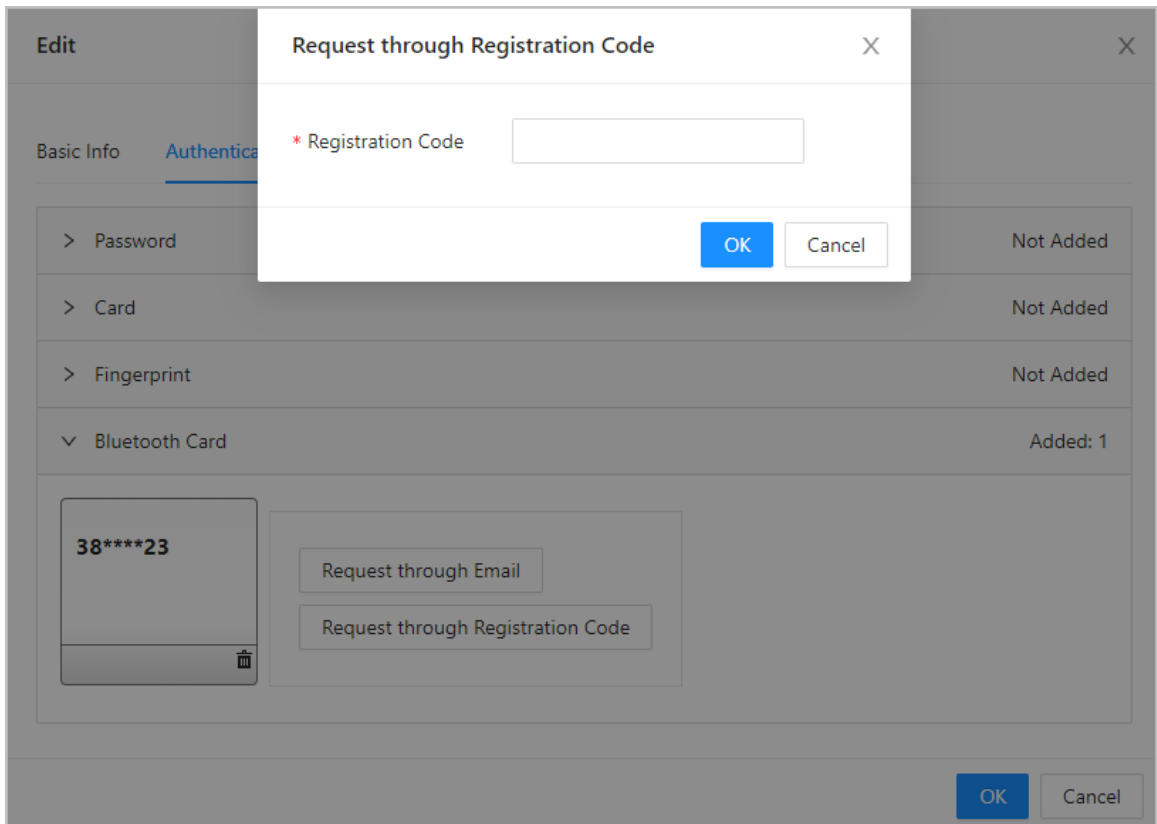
Edit

Request through Registration Code

* Registration Code

OK Cancel

Basic Info Authentica

> Password Not Added

> Card Not Added

> Fingerprint Not Added

Bluetooth Card Added: 1

38****23

Request through Email

Request through Registration Code

OK Cancel